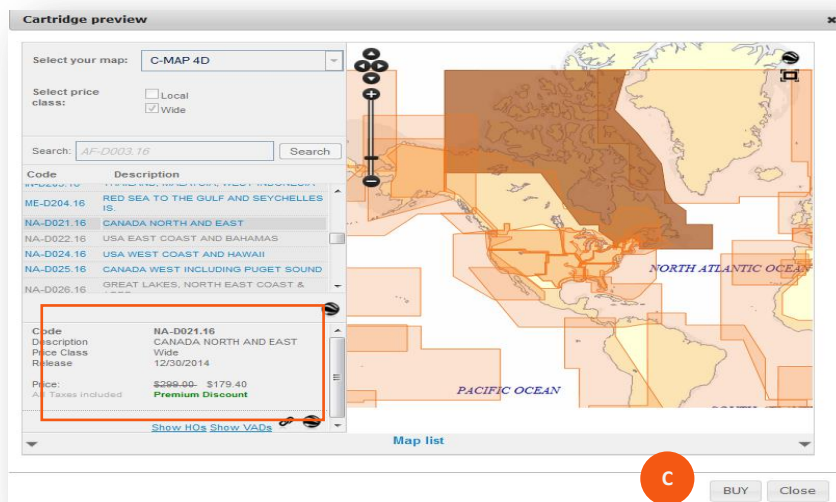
Cartridge preview

Select your map: C-MAP 4D

Select price class:
Local
Wide

Search: AF-D003.16 Search

| Code | Description |
|---|---|
| ME-D203.16 | THAILAND, MALAYSIA, WEST INDONESIA |
| ME-D204.16 | RED SEA TO THE GULF AND SEYCHELLES IS. |
| NA-D021.16 | CANADA NORTH AND EAST |
| NA-D022.16 | USA EAST COAST AND BAHAMAS |
| NA-D024.16 | USA WEST COAST AND HAWAII |
| NA-D025.16 | CANADA WEST INCLUDING PUGET SOUND |
| NA-D026.16 | GREAT LAKES, NORTH EAST COAST & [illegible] |

Code NA-D021.16
Description CANADA NORTH AND EAST
Price Class Wide
Release 12/30/2014

Price: $299.00 $179.40
All Taxes included Premium Discount

Show HOs Show VADs

NORTH ATLANTIC OCEAN
PACIFIC OCEAN
SOUTH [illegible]

Map list

C

BUY Close